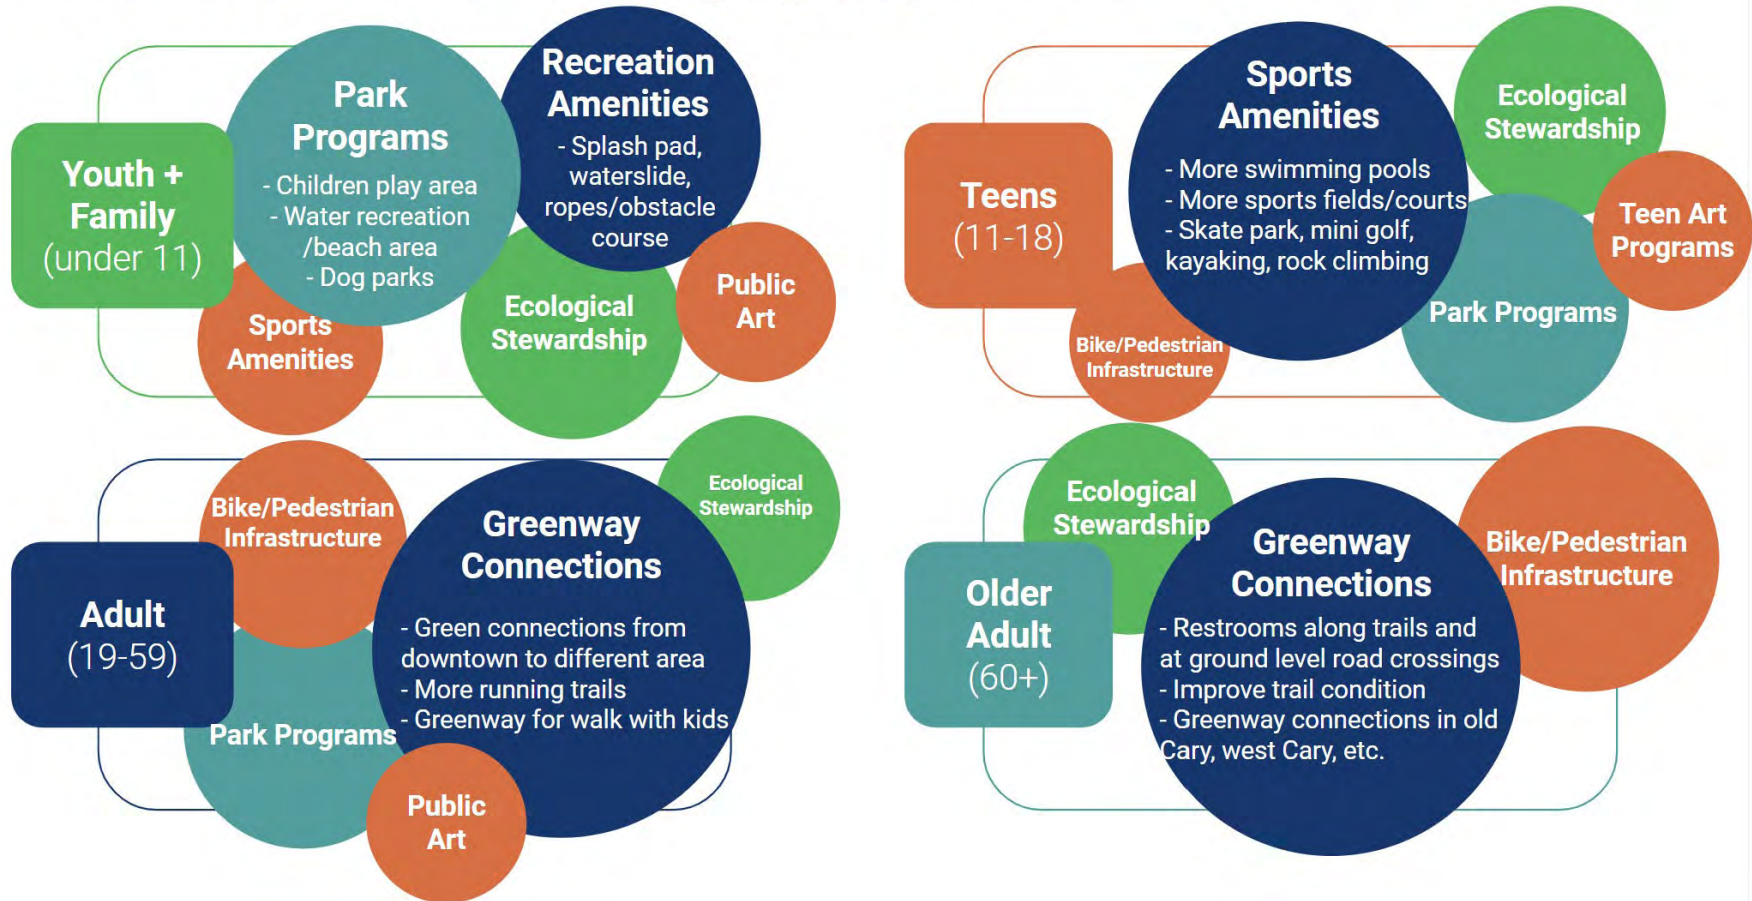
Youth + Family (under 11)

Park Programs
- Children play area
- Water recreation /beach area
- Dog parks

Recreation Amenities
- Splash pad, waterslide, ropes/obstacle course

Sports Amenities

Ecological Stewardship

Public Art

Teens (11-18)

Sports Amenities
- More swimming pools
- More sports fields/courts
- Skate park, mini golf, kayaking, rock climbing

Ecological Stewardship

Teen Art Programs

Park Programs

Bike/Pedestrian Infrastructure

Adult (19-59)

Bike/Pedestrian Infrastructure

Greenway Connections
- Green connections from downtown to different area
- More running trails
- Greenway for walk with kids

Ecological Stewardship

Park Programs

Public Art

Older Adult (60+)

Ecological Stewardship

Greenway Connections
- Restrooms along trails and at ground level road crossings
- Improve trail condition
- Greenway connections in old Cary, west Cary, etc.

Bike/Pedestrian Infrastructure